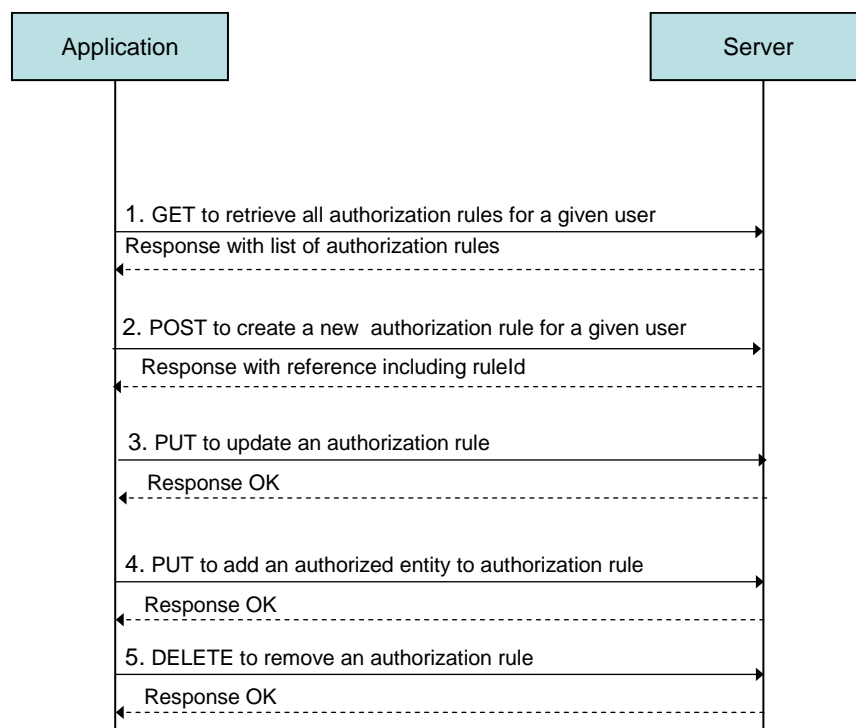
Application

Server

1. GET to retrieve all authorization rules for a given user

Response with list of authorization rules

2. POST to create a new authorization rule for a given user

Response with reference including ruleId

3. PUT to update an authorization rule

Response OK

4. PUT to add an authorized entity to authorization rule

Response OK

5. DELETE to remove an authorization rule

Response OK